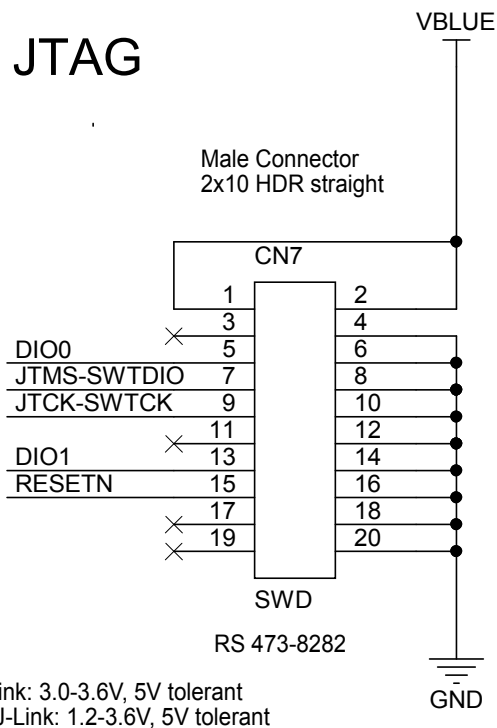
VBLUE

JTAG

Male Connector
2x10 HDR straight

CN7

1
2
3
4
DIO0
5
6
JTMS-SWTDIO
7
8
JTCK-SWTCK
9
10
11
12
DIO1
13
14
RESETN
15
16
17
18
19
20

SWD

RS 473-8282

GND

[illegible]ink: 3.0-3.6V, 5V tolerant
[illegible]J-Link: 1.2-3.6V, 5V tolerant